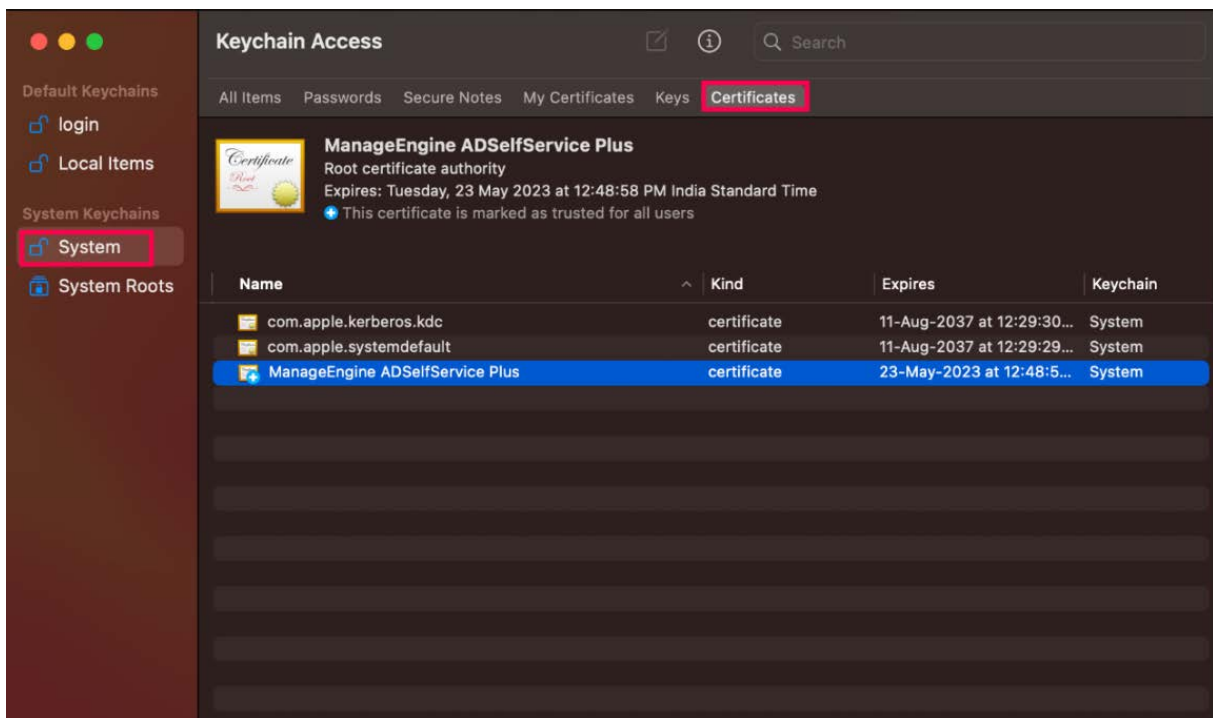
Default Keychains
login
Local Items
System Keychains
System
System Roots

Keychain Access
Search

All Items Passwords Secure Notes My Certificates Keys Certificates

Certificate Root

ManageEngine ADSelfService Plus
Root certificate authority
Expires: Tuesday, 23 May 2023 at 12:48:58 PM India Standard Time
This certificate is marked as trusted for all users

| Name | Kind | Expires | Keychain |
|---|---|---|---|
| com.apple.kerberos.kdc | certificate | 11-Aug-2037 at 12:29:30... | System |
| com.apple.systemdefault | certificate | 11-Aug-2037 at 12:29:29... | System |
| ManageEngine ADSelfService Plus | certificate | 23-May-2023 at 12:48:5... | System |